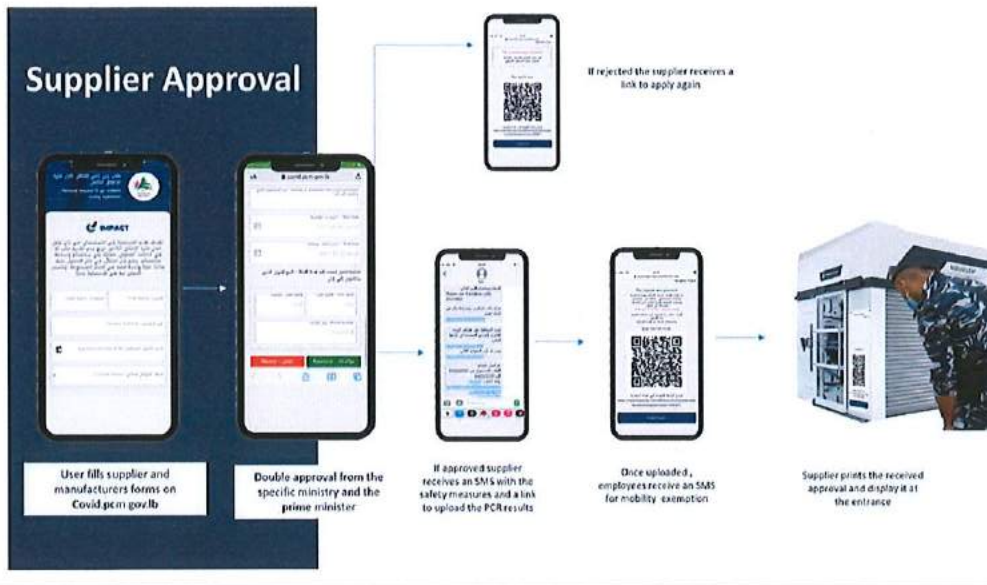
Supplier Approval

IMPACT

User fills supplier and manufacturers forms on Covid.pcm.gov.lb

Double approval from the specific ministry and the prime minister

If rejected the supplier receives a link to apply again

If approved supplier receives an SMS with the safety measures and a link to upload the PCR results

Once uploaded , employees receive an SMS for mobility exemption

Supplier prints the received approval and display it at the entrance